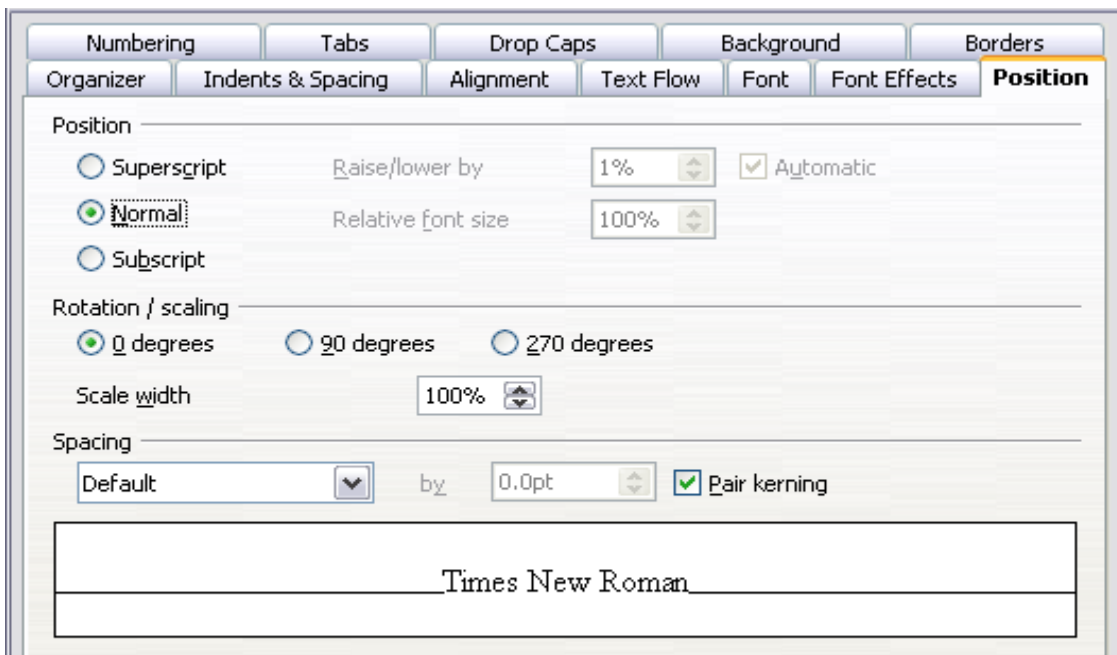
Numbering | Tabs | Drop Caps | Background | Borders
Organizer | Indents & Spacing | Alignment | Text Flow | Font | Font Effects | Position

Position

Superscript
Raise/lower by 1%
Automatic

Normal
Relative font size 100%

Subscript

Rotation / scaling

0 degrees
90 degrees
270 degrees

Scale width 100%

Spacing

Default
by 0.0pt
Pair kerning

Times New Roman